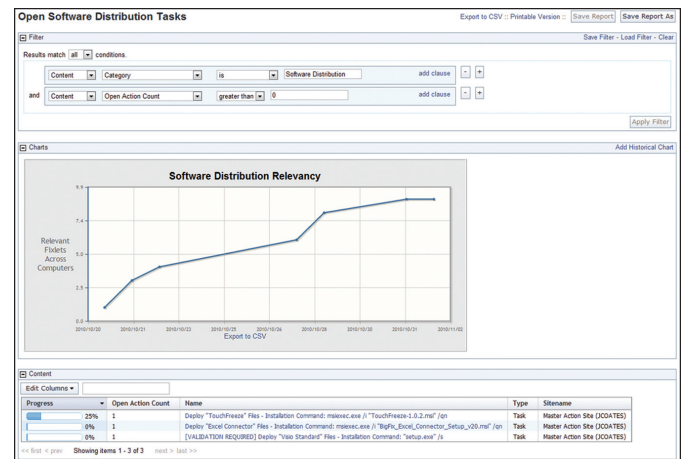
Open Software Distribution Tasks

Export to CSV :: Printable Version :: Save Report Save Report As

Filter

Save Filter - Load Filter - Clear

Results match all conditions.

Content Category is Software Distribution add clause - +

and Content Open Action Count greater than 0 add clause - +

Apply Filter

Charts

Add Historical Chart

Software Distribution Relevancy

Relevant Fixlets Across Computers

9.9
7.4
5.0
2.5
0.0

2010/10/20 2010/10/21 2010/10/23 2010/10/25 2010/10/26 2010/10/28 2010/10/30 2010/10/31 2010/11/02

Export to CSV

Content

Edit Columns

| Progress | Open Action Count | Name | Type | Sitename |
|---|---|---|---|---|
| 25% | 1 | Deploy "TouchFreeze" Files - Installation Command: msiexec.exe /i "TouchFreeze-1.0.2.msi" /qn | Task | Master Action Site (JCOATES) |
| 0% | 1 | Deploy "Excel Connector" Files - Installation Command: msiexec.exe /i "BigFix_Excel_Connector_Setup_v20.msi" /qn | Task | Master Action Site (JCOATES) |
| 0% | 1 | [VALIDATION REQUIRED] Deploy "Visio Standard" Files - Installation Command: "setup.exe" /s | Task | Master Action Site (JCOATES) |

<< first < prev Showing items 1 - 3 of 3 next > last >>